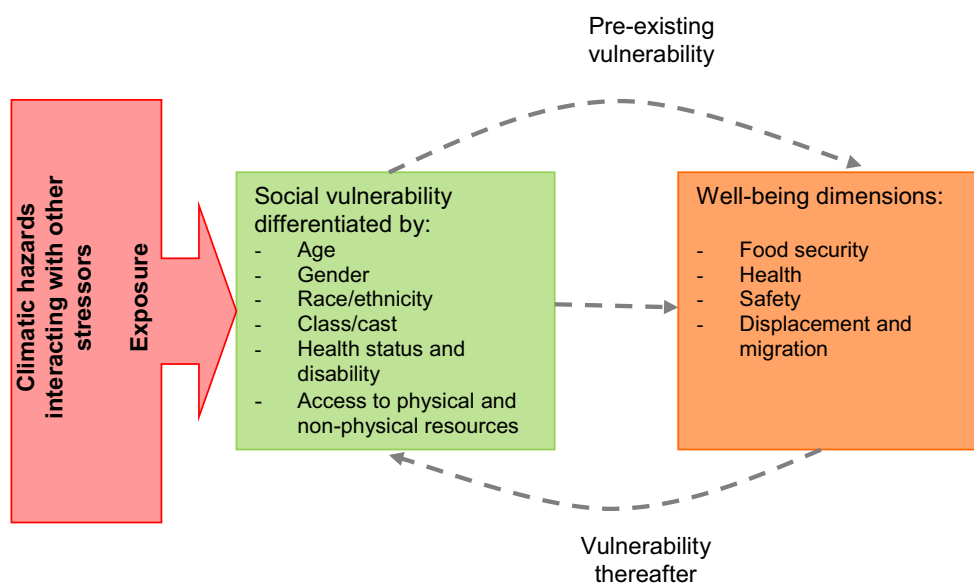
Pre-existing vulnerability

Climatic hazards interacting with other stressors

Exposure

Social vulnerability differentiated by:
- Age
- Gender
- Race/ethnicity
- Class/cast
- Health status and disability
- Access to physical and non-physical resources

Well-being dimensions:

- Food security
- Health
- Safety
- Displacement and migration

Vulnerability thereafter